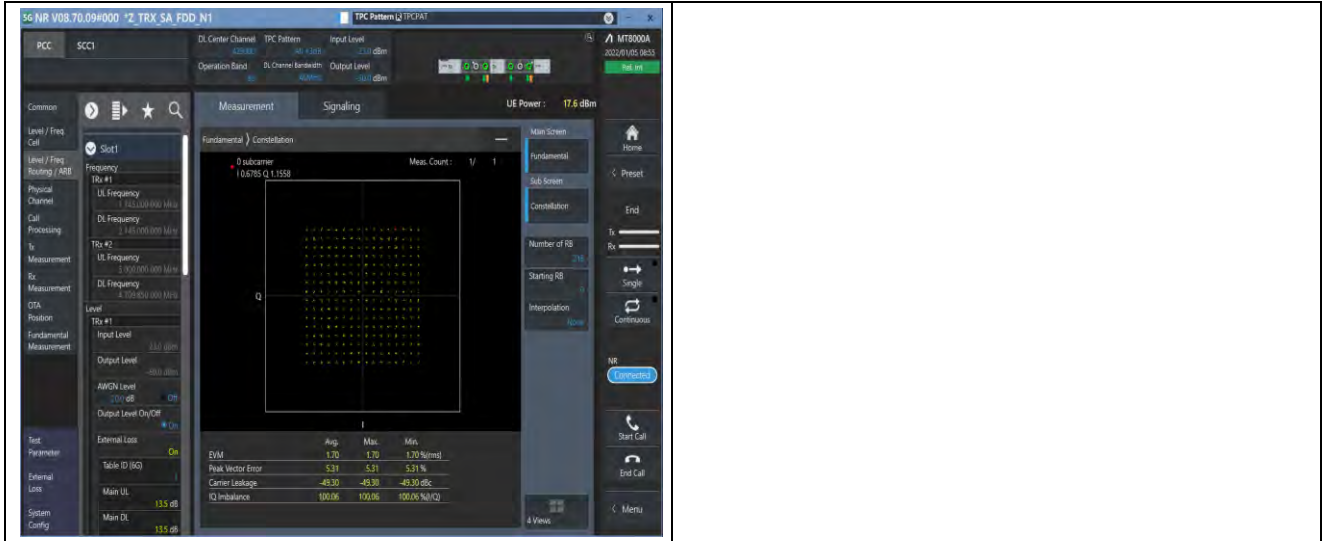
5G NR V08.70.09#000 *Z_TRX_SA_FDD_N1

TPC Pattern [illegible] TPCPAT

PCC SCC1

DL Center Channel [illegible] TPC Pattern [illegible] Input Level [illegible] dBm

Operation Band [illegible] DL Channel Bandwidth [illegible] Output Level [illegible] dBm

MT8000A
2022/01/05 08:53
Ref. Int

Common

Level / Freq Cell

Level / Freq Routing / ARB

Physical Channel

Call Processing

Tx Measurement

Rx Measurement

OTA Position

Fundamental Measurement

Test Parameter

External Loss

System Config

Slot1

Frequency
TRx #1
UL Frequency
1 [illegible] MHz
DL Frequency
1 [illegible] MHz
TRx #2
UL Frequency
1 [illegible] MHz
DL Frequency
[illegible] MHz

Level
TRx #1
Input Level
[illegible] dBm
Output Level
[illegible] dBm
AWGN Level
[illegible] dB Off
Output Level On/Off
On
External Loss
On
Table ID (6G)
1
Main UL
13.5 dB
Main DL
13.5 dB

Measurement Signaling

UE Power : 17.6 dBm

Fundamental > Constellation

0 subcarrier
I 0.6785 Q 1.1558

Meas. Count : 1/ 1

Q

I

| | Avg. | Max. | Min. | |
|---|---|---|---|---|
| EVM | 1.70 | 1.70 | 1.70 | %(rms) |
| Peak Vector Error | 5.31 | 5.31 | 5.31 | % |
| Carrier Leakage | -49.30 | -49.30 | -49.30 | dBc |
| IQ Imbalance | 100.06 | 100.06 | 100.06 | %(I/Q) |

Main Screen
Fundamental
Sub Screen
Constellation
Number of RB
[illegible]
Starting RB
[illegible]
Interpolation
None

4 Views

Home
Preset
End
Tx
Rx
Single
Continuous
NR
Connected
Start Call
End Call
Menu